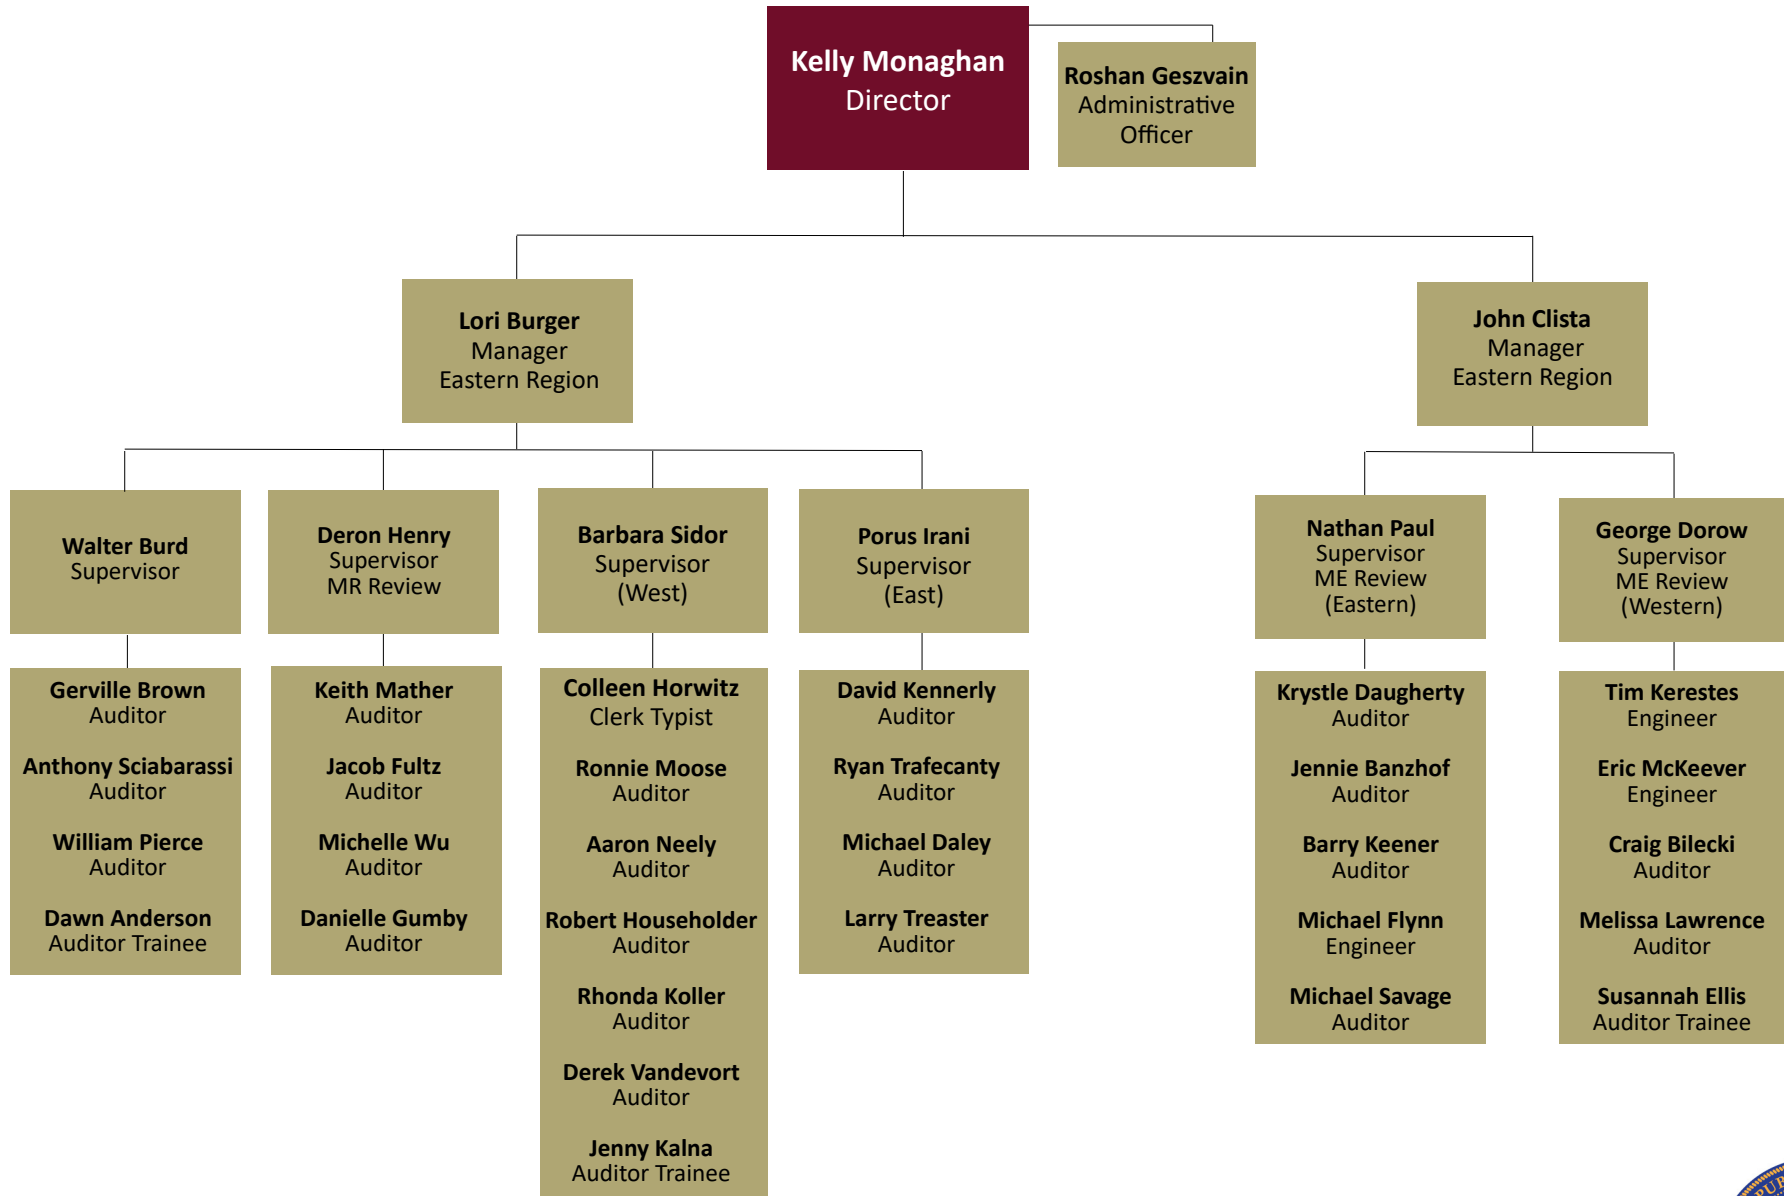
Kelly Monaghan
Director

Roshan Geszvain
Administrative Officer

Lori Burger
Manager
Eastern Region

John Clista
Manager
Eastern Region

Walter Burd
Supervisor

Gerville Brown
Auditor

Anthony Sciabarassi
Auditor

William Pierce
Auditor

Dawn Anderson
Auditor Trainee

Deron Henry
Supervisor
MR Review

Keith Mather
Auditor

Jacob Fultz
Auditor

Michelle Wu
Auditor

Danielle Gumby
Auditor

Barbara Sidor
Supervisor
(West)

Colleen Horwitz
Clerk Typist

Ronnie Moose
Auditor

Aaron Neely
Auditor

Robert Householder
Auditor

Rhonda Koller
Auditor

Derek Vandevort
Auditor

Jenny Kalna
Auditor Trainee

Porus Irani
Supervisor
(East)

David Kennerly
Auditor

Ryan Trafecanty
Auditor

Michael Daley
Auditor

Larry Treaster
Auditor

Nathan Paul
Supervisor
ME Review
(Eastern)

Krystle Daugherty
Auditor

Jennie Banzhof
Auditor

Barry Keener
Auditor

Michael Flynn
Engineer

Michael Savage
Auditor

George Dorow
Supervisor
ME Review
(Western)

Tim Kerestes
Engineer

Eric McKeever
Engineer

Craig Bilecki
Auditor

Melissa Lawrence
Auditor

Susannah Ellis
Auditor Trainee